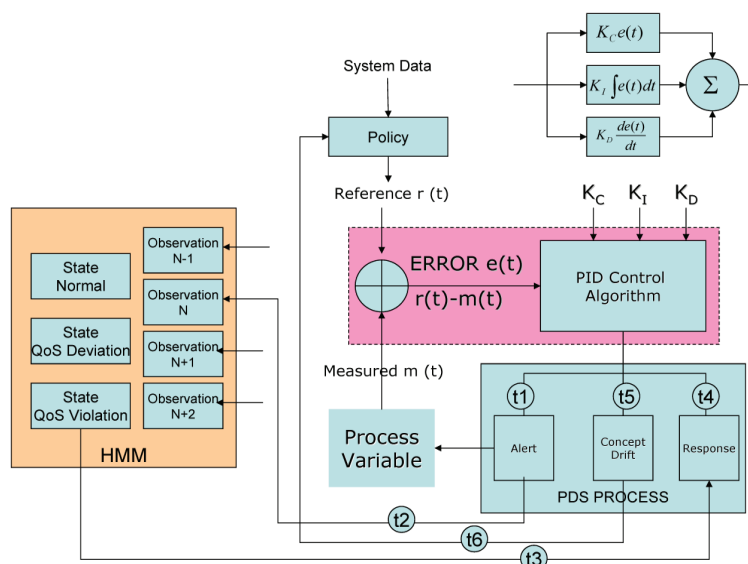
$K_C e(t)$

$K_I \int e(t)dt$

$K_D \frac{de(t)}{dt}$

$\Sigma$

System Data

Policy

Reference r (t)

$K_C$ $K_I$ $K_D$

ERROR e(t)

r(t)-m(t)

PID Control Algorithm

Measured m (t)

State Normal

State QoS Deviation

State QoS Violation

Observation N-1

Observation N

Observation N+1

Observation N+2

HMM

Process Variable

t1

t5

t4

Alert

Concept Drift

Response

PDS PROCESS

t2

t6

t3